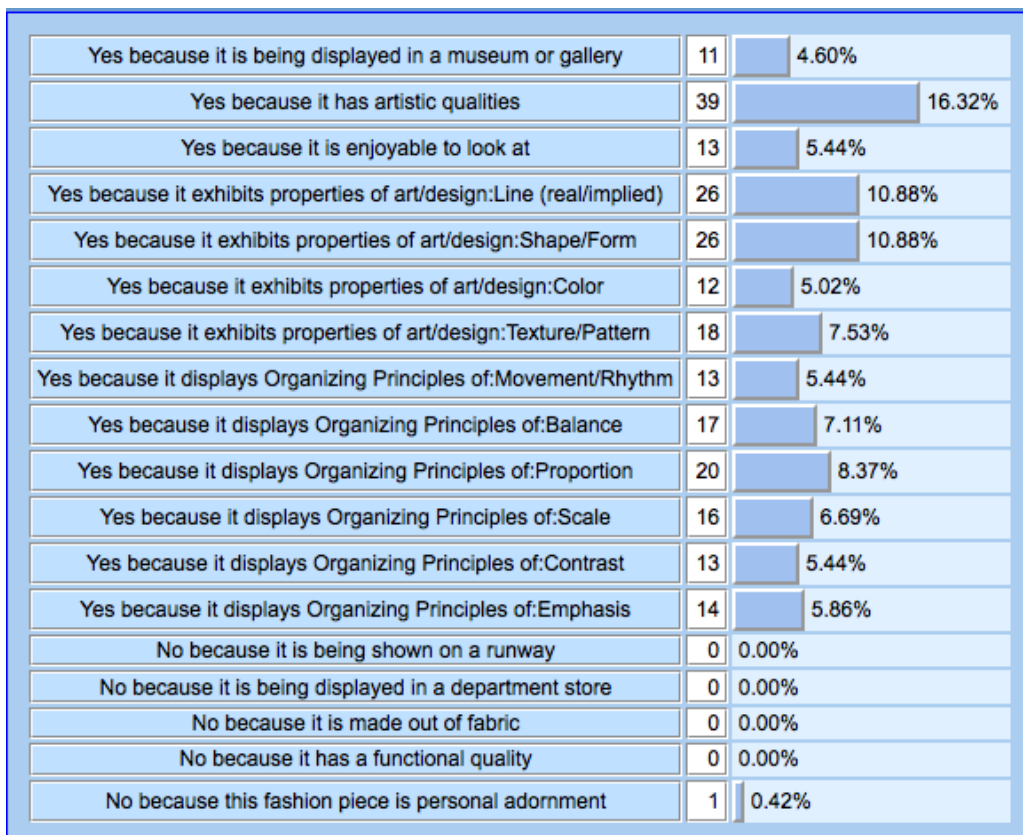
| | | |
|---|---|---|
| Yes because it is being displayed in a museum or gallery | 11 | 4.60% |
| Yes because it has artistic qualities | 39 | 16.32% |
| Yes because it is enjoyable to look at | 13 | 5.44% |
| Yes because it exhibits properties of art/design:Line (real/implied) | 26 | 10.88% |
| Yes because it exhibits properties of art/design:Shape/Form | 26 | 10.88% |
| Yes because it exhibits properties of art/design:Color | 12 | 5.02% |
| Yes because it exhibits properties of art/design:Texture/Pattern | 18 | 7.53% |
| Yes because it displays Organizing Principles of:Movement/Rhythm | 13 | 5.44% |
| Yes because it displays Organizing Principles of:Balance | 17 | 7.11% |
| Yes because it displays Organizing Principles of:Proportion | 20 | 8.37% |
| Yes because it displays Organizing Principles of:Scale | 16 | 6.69% |
| Yes because it displays Organizing Principles of:Contrast | 13 | 5.44% |
| Yes because it displays Organizing Principles of:Emphasis | 14 | 5.86% |
| No because it is being shown on a runway | 0 | 0.00% |
| No because it is being displayed in a department store | 0 | 0.00% |
| No because it is made out of fabric | 0 | 0.00% |
| No because it has a functional quality | 0 | 0.00% |
| No because this fashion piece is personal adornment | 1 | 0.42% |